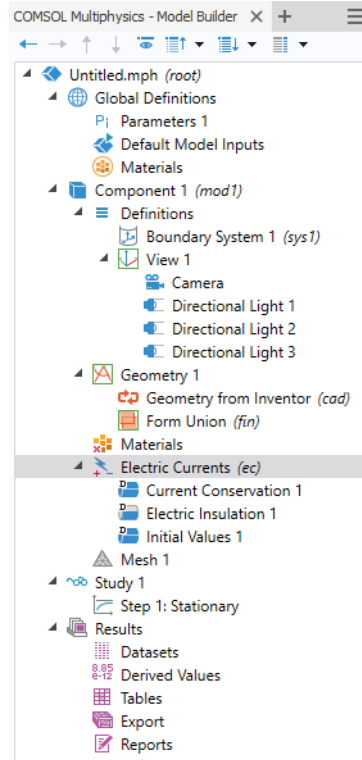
COMSOL Multiphysics - Model Builder ✕ +

Untitled.mph (root)
Global Definitions
Pi Parameters 1
Default Model Inputs
Materials
Component 1 (mod1)
Definitions
Boundary System 1 (sys1)
View 1
Camera
Directional Light 1
Directional Light 2
Directional Light 3
Geometry 1
Geometry from Inventor (cad)
Form Union (fin)
Materials
Electric Currents (ec)
Current Conservation 1
Electric Insulation 1
Initial Values 1
Mesh 1
Study 1
Step 1: Stationary
Results
Datasets
8.85 e-12 Derived Values
Tables
Export
Reports